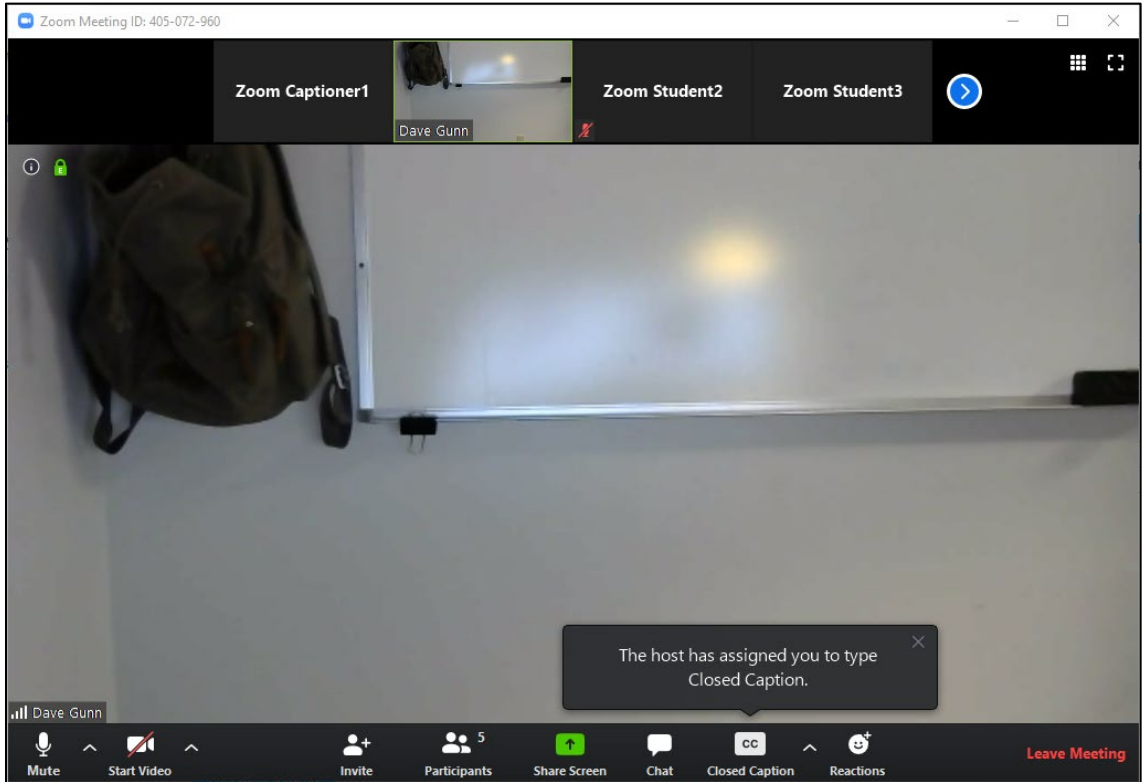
Zoom Meeting ID: 405-072-960

Zoom Captioner1

Dave Gunn

Zoom Student2

Zoom Student3

The host has assigned you to type Closed Caption.

Dave Gunn

Mute

Start Video

Invite

5

Participants

Share Screen

Chat

CC

Closed Caption

Reactions

Leave Meeting